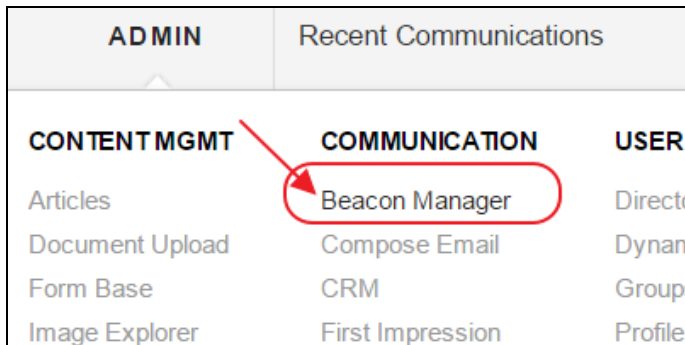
ADMIN

Recent Communications

CONTENT MGMT

Articles

Document Upload

Form Base

Image Explorer

COMMUNICATION

Beacon Manager

Compose Email

CRM

First Impression

USER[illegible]

Directo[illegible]

Dynan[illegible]

Group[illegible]

Profile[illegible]